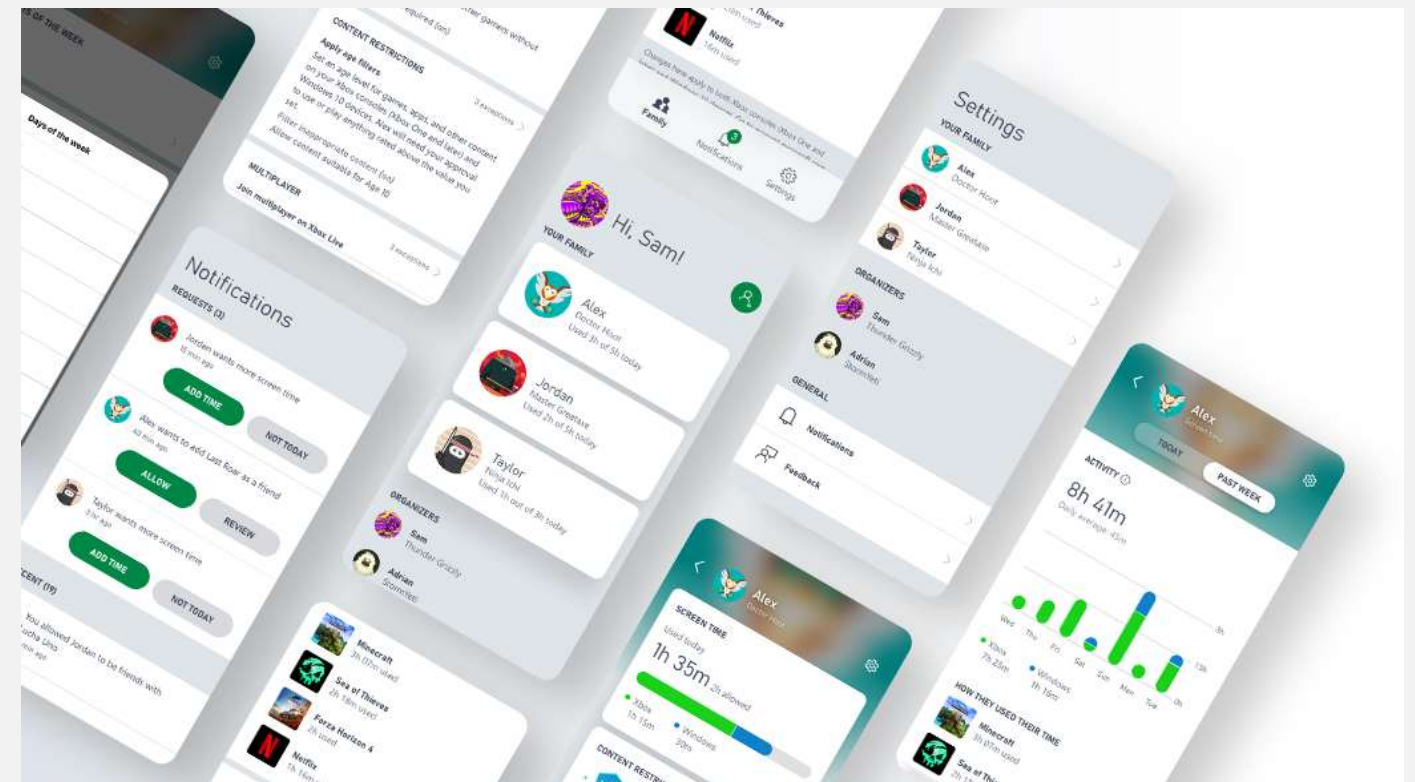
S OF THE WEEK

Days of the week

required (on)

other games without

CONTENT RESTRICTIONS

Apply age filters

Set an age level for games, apps, and other content on your Xbox consoles (Xbox One and later) and Windows 10 devices. Alex will need your approval to use or play anything rated above the value you set.

2 exceptions

Filter inappropriate content (on)

Allow content suitable for Age 10

MULTIPLAYER

Join multiplayer on Xbox Live

3 exceptions

Notifications

REQUESTS (3)

Jordan wants more screen time

15 min ago

ADD TIME

NOT TODAY

Alex wants to add Last Roar as a friend

45 min ago

ALLOW

REVIEW

Taylor wants more screen time

3 hr ago

ADD TIME

NOT TODAY

CENT (19)

You allowed Jordan to be friends with Lucha Uno

ago

Netflix

16m used

Thieves

Changes here apply to both Xbox consoles (Xbox One and later) and Windows 10 devices.

Family

3

Notifications

Settings

Hi, Sam!

YOUR FAMILY

Alex

Doctor Hoot

Used 3h of 5h today

Jordan

Master Greataxe

Used 2h of 5h today

Taylor

Ninja Ichi

Used 1h out of 3h today

ORGANIZERS

Sam

Thunder Grizzly

Adrian

Stormfeet

Minecraft

3h 07m used

Sea of Thieves

2h 18m used

Forza Horizon 4

2h used

Netflix

1h 16m

Settings

YOUR FAMILY

Alex

Doctor Hoot

Jordan

Master Greataxe

Taylor

Ninja Ichi

ORGANIZERS

Sam

Thunder Grizzly

Adrian

Stormfeet

GENERAL

Notifications

Feedback

Alex

Doctor Hoot

SCREEN TIME

Used today

1h 35m 2h allowed

Xbox

1h 15m

Windows

20m

CONTENT RESTRI

Alex

Screen time

TODAY

PAST WEEK

ACTIVITY

8h 41m

Daily average: 45m

3h

1.5h

0h

Wed

Thu

Fri

Sat

Sun

Mon

Tue

Xbox

7h 25m

Windows

1h 16m

HOW THEY USED THEIR TIME

Minecraft

3h 07m used

Sea of Thi

2h 1